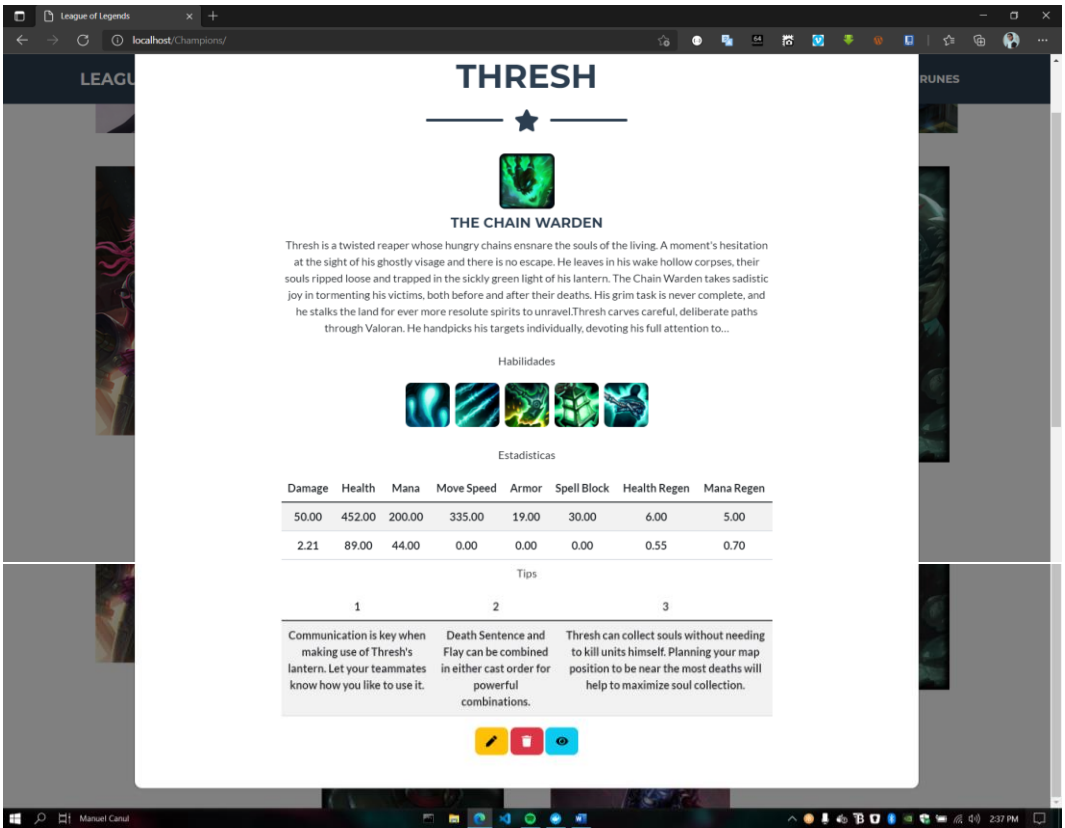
League of Legends

localhost/Champions/

LEAGU

RUNES

THRESH

THE CHAIN WARDEN

Thresh is a twisted reaper whose hungry chains ensnare the souls of the living. A moment's hesitation at the sight of his ghostly visage and there is no escape. He leaves in his wake hollow corpses, their souls ripped loose and trapped in the sickly green light of his lantern. The Chain Warden takes sadistic joy in tormenting his victims, both before and after their deaths. His grim task is never complete, and he stalks the land for ever more resolute spirits to unravel.Thresh carves careful, deliberate paths through Valoran. He handpicks his targets individually, devoting his full attention to...

Habilidades

Estadisticas

| Damage | Health | Mana | Move Speed | Armor | Spell Block | Health Regen | Mana Regen |
|---|---|---|---|---|---|---|---|
| 50.00 | 452.00 | 200.00 | 335.00 | 19.00 | 30.00 | 6.00 | 5.00 |
| 2.21 | 89.00 | 44.00 | 0.00 | 0.00 | 0.00 | 0.55 | 0.70 |

Tips

| 1 | 2 | 3 |
|---|---|---|
| Communication is key when making use of Thresh's lantern. Let your teammates know how you like to use it. | Death Sentence and Flay can be combined in either cast order for powerful combinations. | Thresh can collect souls without needing to kill units himself. Planning your map position to be near the most deaths will help to maximize soul collection. |

Manuel Canul

2:37 PM